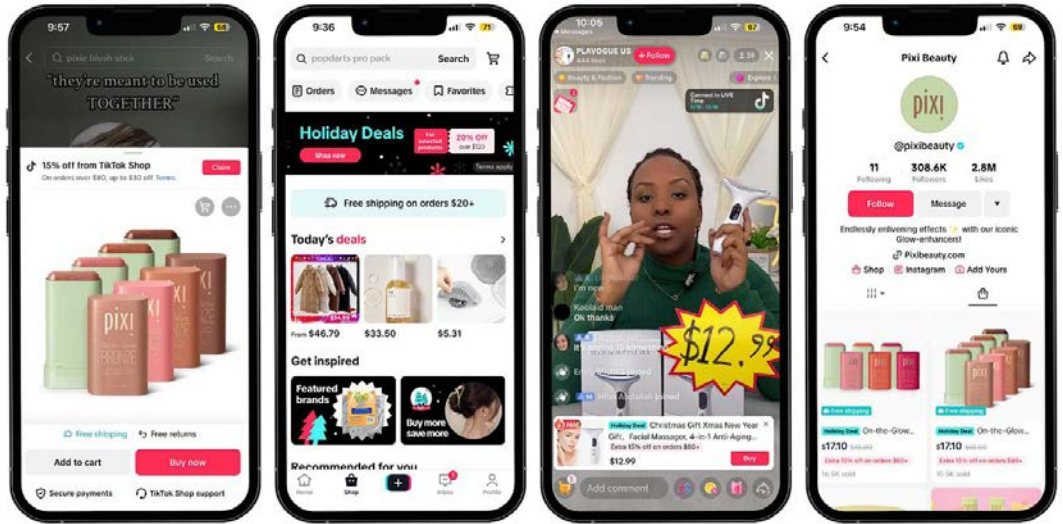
9:57

pixie blush stick

Search

"they're meant to be used TOGETHER"

15% off from TikTok Shop

Claim

On orders over $80, up to $30 off Terms

pixi

Free shipping

Free returns

Add to cart

Buy now

Secure payments

TikTok Shop support

9:36

popdarts pro pack

Search

Orders

Messages

Favorites

Holiday Deals

20% Off

Shop now

Terms apply

Free shipping on orders $20+

Today's deals

From $46.79

$33.50

$5.31

Get inspired

Featured brands

Buy more save more

Recommended for you

Home

Shop

Inbox

Profile

10:05

PLAVOGUE US

Follow

Beauty & Fashion

Trending

Connect in LIVE Time

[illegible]

Kaoiaid man

Ok thanks

$12.99

Holiday Deal Christmas Gift Xmas New Year Gift, Facial Massager, 4-in-1 Anti-Aging...

Extra 15% off on orders $60+

$12.99

Buy

Add comment

9:54

Pixi Beauty

pixi

@pixibeauty

11
Following

308.6K
Followers

2.8M
Likes

Follow

Message

Endlessly enlivening effects with our iconic Glow-enhancers!

Pixibeauty.com

Shop

Instagram

Add Yours

Free shipping

Holiday Deal On-the-Glow...

$17.10

Extra 15% off on orders $60+

16.5K sold

Free shipping

Holiday Deal On-the-Glow...

$17.10

Extra 15% off on orders $60+

16.5K sold